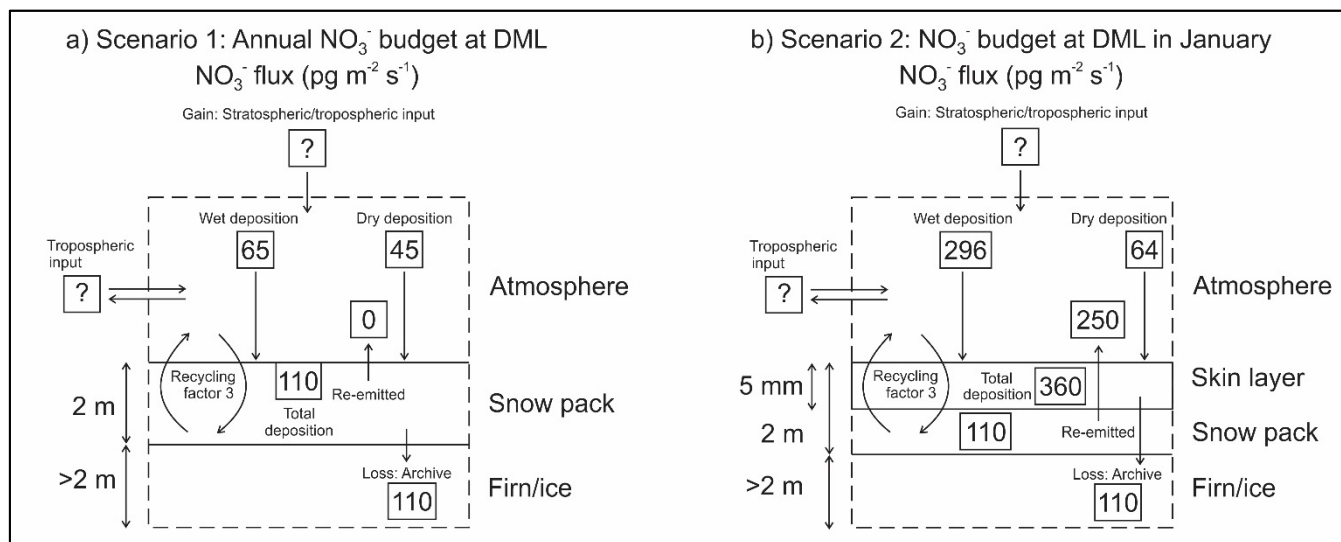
a) Scenario 1: Annual $NO_3^-$ budget at DML
$NO_3^-$ flux (pg $m^{-2}$ $s^{-1}$)

Gain: Stratospheric/tropospheric input
?

Wet deposition
65

Dry deposition
45

Tropospheric input
?

Atmosphere

0

Recycling factor 3

110

Re-emitted

2 m

Total deposition

Snow pack

>2 m

Loss: Archive
110

Firn/ice

b) Scenario 2: $NO_3^-$ budget at DML in January
$NO_3^-$ flux (pg $m^{-2}$ $s^{-1}$)

Gain: Stratospheric/tropospheric input
?

Wet deposition
296

Dry deposition
64

Tropospheric input
?

Atmosphere

250

5 mm

Recycling factor 3

Total deposition
360

Skin layer

2 m

110

Re-emitted

Snow pack

>2 m

Loss: Archive
110

Firn/ice